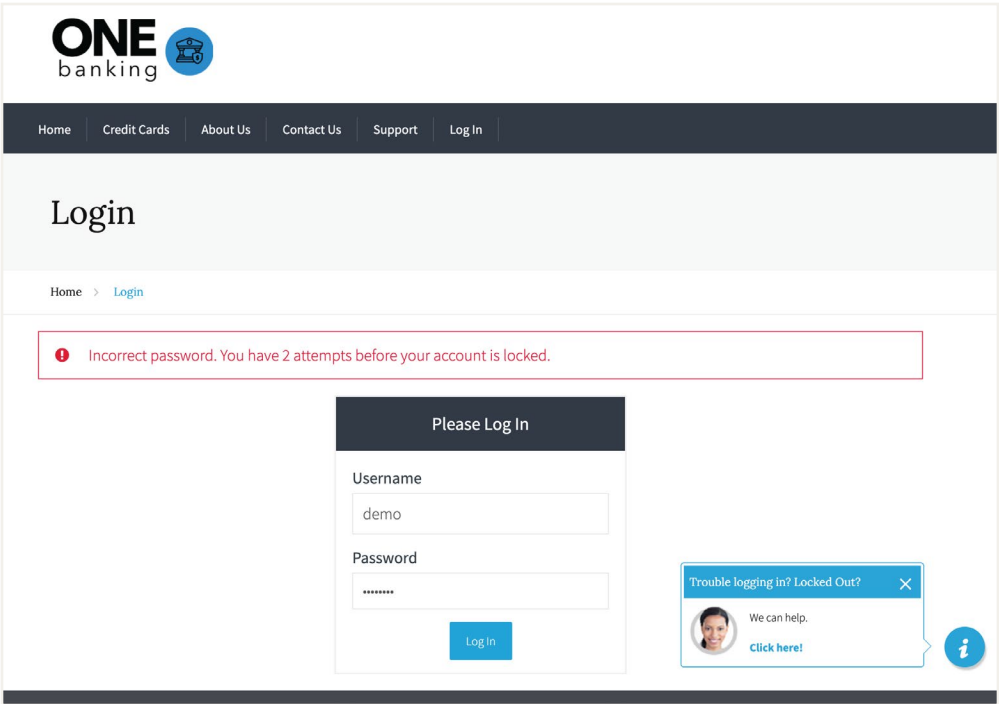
ONE banking

Home | Credit Cards | About Us | Contact Us | Support | Log In

Login

Home > Login

Incorrect password. You have 2 attempts before your account is locked.

Please Log In

Username

demo

Password

••••••••

Log In

Trouble logging in? Locked Out?

We can help.

Click here!

i